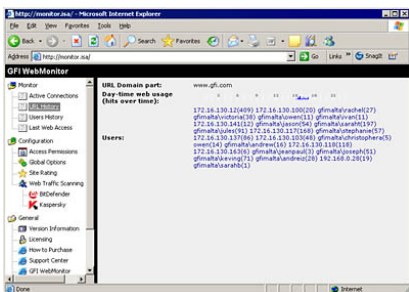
http://monitor.isa/ - Microsoft Internet Explorer

File Edit View Favorites Tools Help

Back Search Favorites

Address http://monitor.isa/ Go Links SnagIt

GFI WebMonitor

Monitor
Active Connections
URL History
Users History
Last Web Access

Configuration
Access Permissions
Global Options
Site Rating
Web Traffic Scanning
BitDefender
Kaspersky

General
Version Information
Licensing
How to Purchase
Support Center
GFI WebMonitor

URL Domain part: www.gfi.com

Day-time web usage (hits over time):

Users:

172.16.130.12(409) 172.16.130.180(20) gfimalta\rachel(27) gfimalta\victoria(36) gfimalta\owen(11) gfimalta\ivan(11) 172.16.130.141(12) gfimalta\jason(54) gfimalta\sarah(197) gfimalta\jules(91) 172.16.130.117(168) gfimalta\stephanie(57) 172.16.130.137(86) 172.16.130.103(48) gfimalta\christophere(5) owen(14) gfimalta\andrew(16) 172.16.130.118(118) 172.16.130.163(6) gfimalta\jeanpaul(3) gfimalta\joseph(51) gfimalta\kevinq(71) gfimalta\andreiz(26) 192.168.0.28(19) gfimalta\sarahb(1)

Done Internet